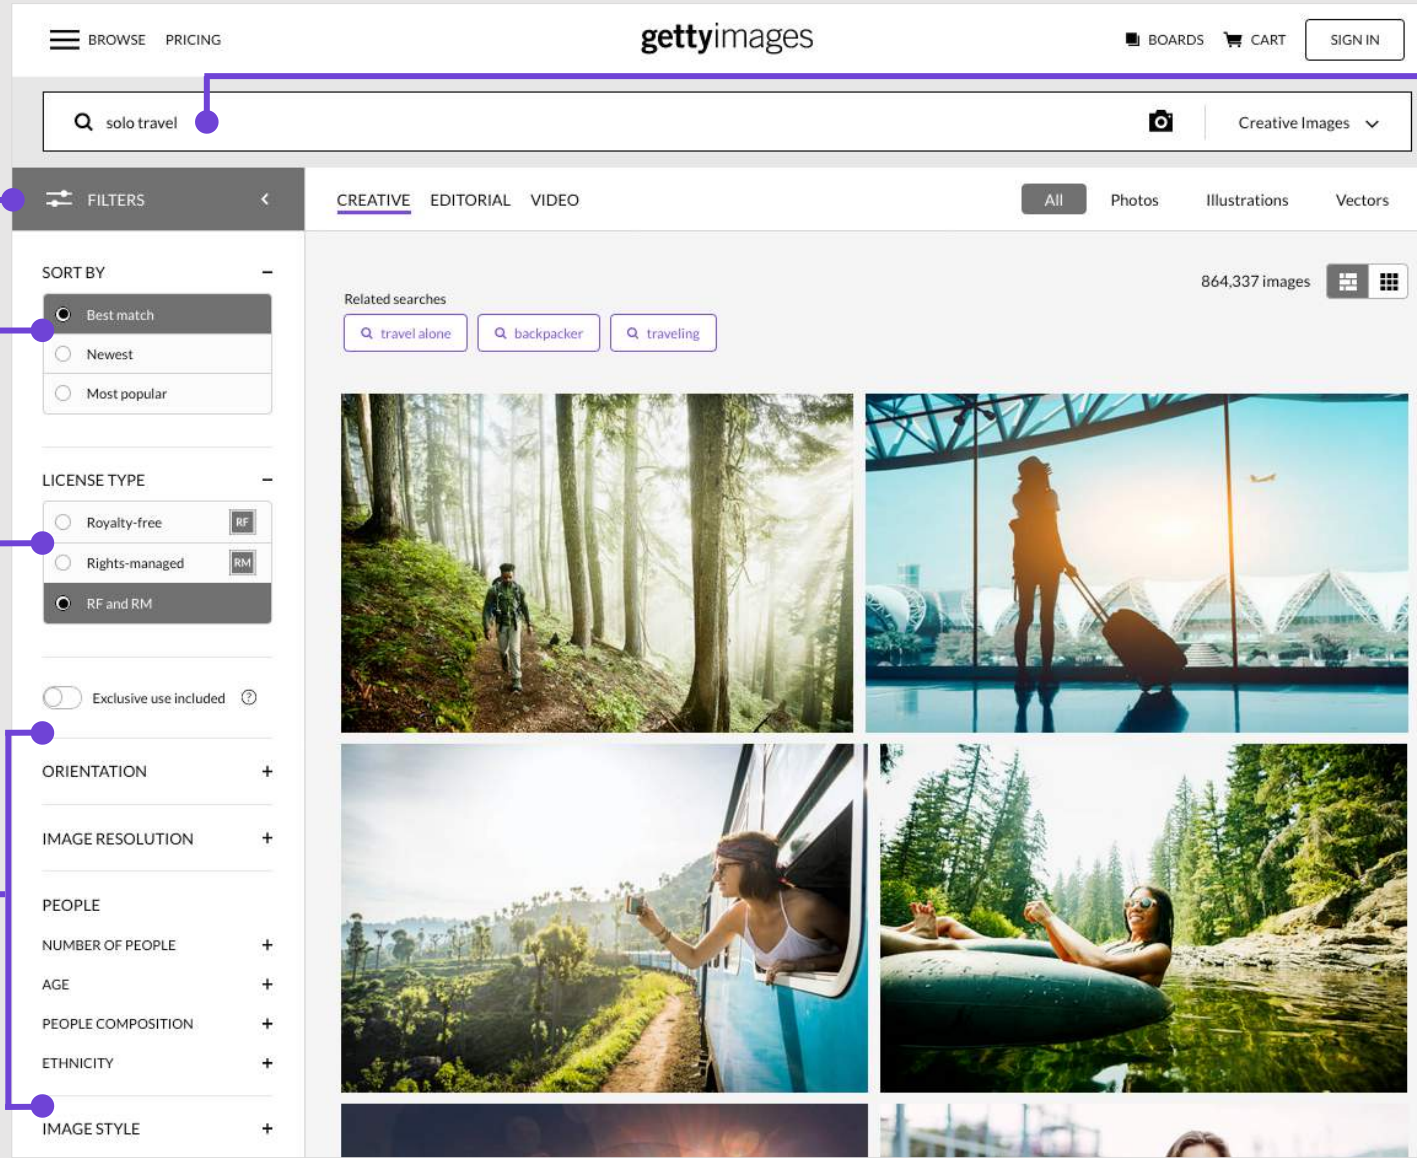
BROWSE PRICING

gettyimages

BOARDS CART SIGN IN

solo travel

Creative Images

FILTERS

CREATIVE EDITORIAL VIDEO

All Photos Illustrations Vectors

SORT BY −

Best match
Newest
Most popular

864,337 images

Related searches

travel alone backpacker traveling

LICENSE TYPE −

Royalty-free RF
Rights-managed RM
RF and RM

Exclusive use included

ORIENTATION +

IMAGE RESOLUTION +

PEOPLE

NUMBER OF PEOPLE +
AGE +
PEOPLE COMPOSITION +
ETHNICITY +

IMAGE STYLE +